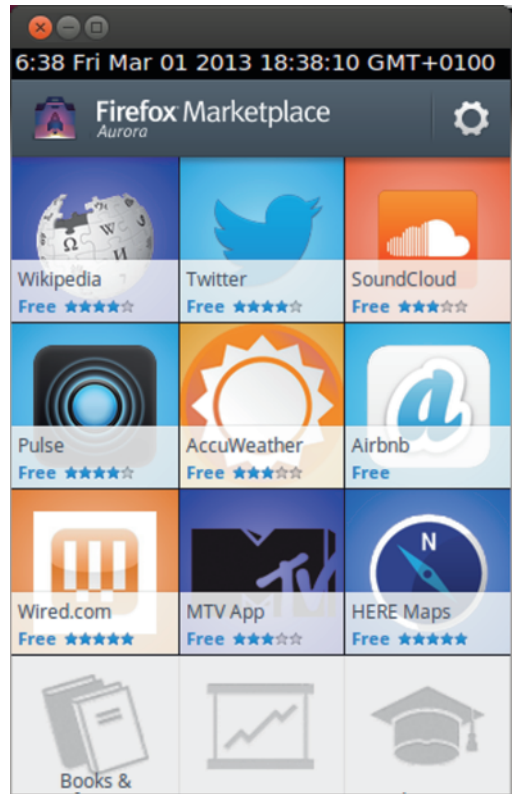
6:38 Fri Mar 01 2013 18:38:10 GMT+0100

Firefox Marketplace
Aurora

Wikipedia
Free ★★★★☆

Twitter
Free ★★★★☆

SoundCloud
Free ★★★☆☆

Pulse
Free ★★★★☆

AccuWeather
Free ★★★☆☆

Airbnb
Free

Wired.com
Free ★★★★★

MTV App
Free ★★★☆☆

HERE Maps
Free ★★★★★

Books &